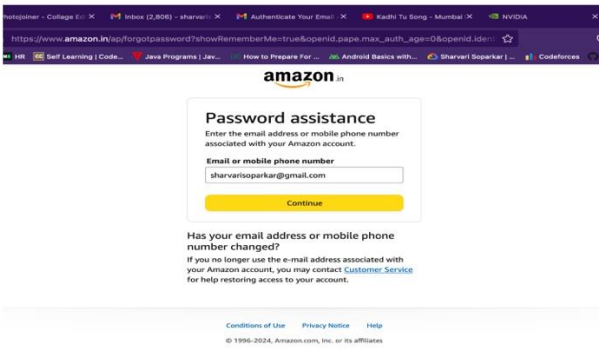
hotojoiner - College Ed X | Inbox (2,806) - sharvari X | Authenticate Your Email X | Kadhi Tu Song - Mumbai X | NVIDIA | X

https://www.amazon.in/ap/forgotpassword?showRememberMe=true&openid.pape.max_auth_age=0&openid.iden

HR | Self Learning | Code... | Java Programs | Jav... | How to Prepare For ... | Android Basics with... | Sharvari Soparkar | ... | Codeforces

amazon.in

Password assistance

Enter the email address or mobile phone number associated with your Amazon account.

Email or mobile phone number

sharvarisoparkar@gmail.com

Continue

Has your email address or mobile phone number changed?

If you no longer use the e-mail address associated with your Amazon account, you may contact Customer Service for help restoring access to your account.

Conditions of Use   Privacy Notice   Help

© 1996-2024, Amazon.com, Inc. or its affiliates